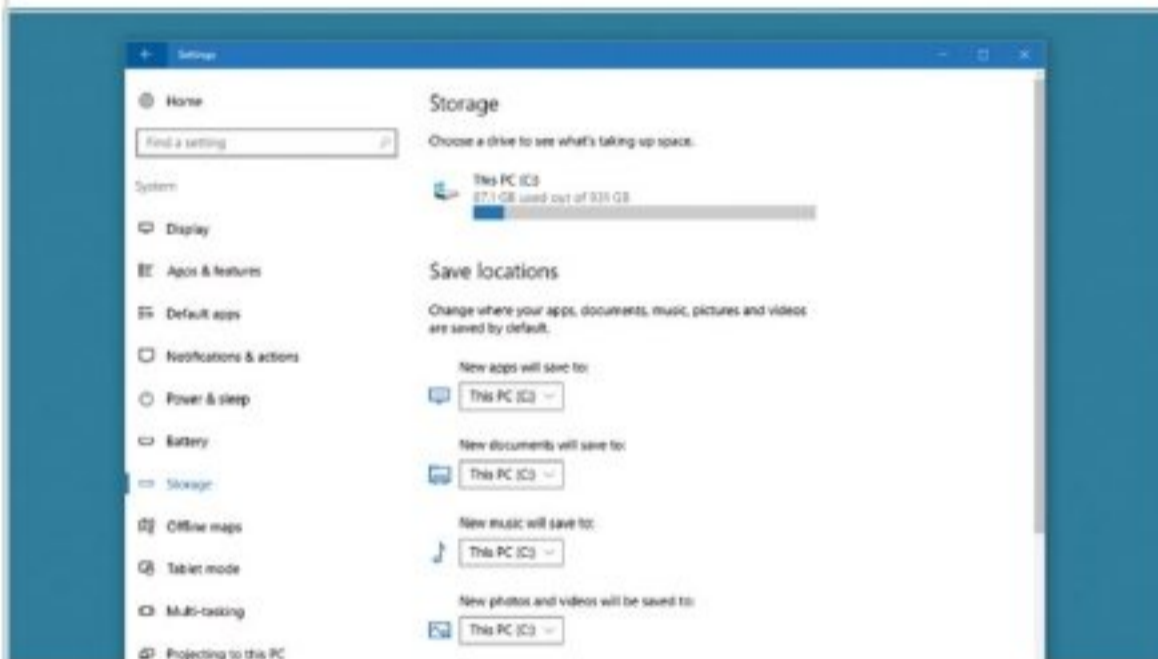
Settings

Home

Find a setting

System

Display

Apps & features

Default apps

Notifications & actions

Power & sleep

Battery

Storage

Offline maps

Tablet mode

Multi-tasking

Projecting to this PC

Storage

Choose a drive to see what's taking up space.

This PC (C:)
87.1 GB used out of 931 GB

Save locations

Change where your apps, documents, music, pictures and videos are saved by default.

New apps will save to:

This PC (C:)

New documents will save to:

This PC (C:)

New music will save to:

This PC (C:)

New photos and videos will be saved to:

This PC (C:)